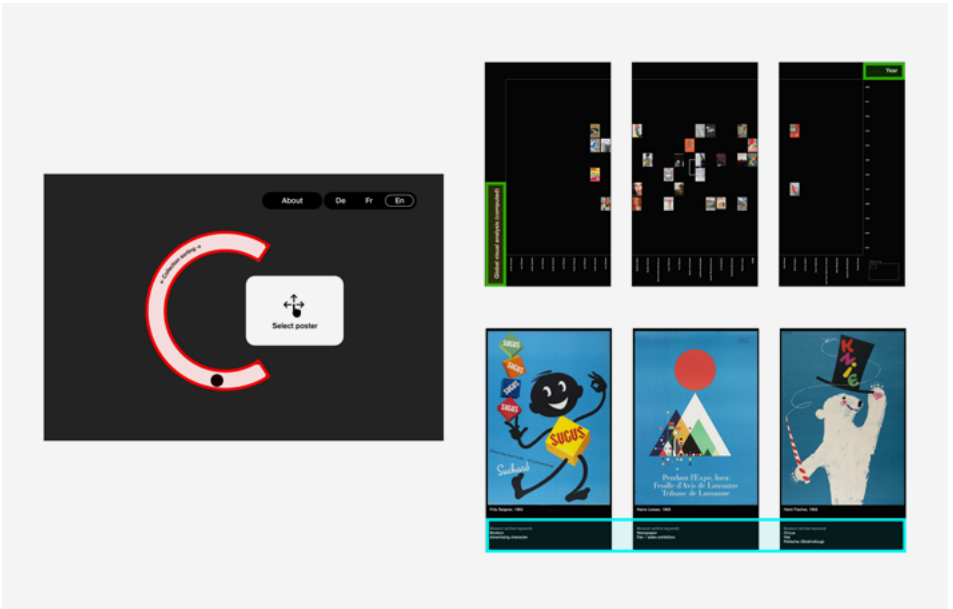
About
De
Fr
En
« Collection sorting »
Select poster

Global visual analysis (computed)

Year

SUGUS
SUGUS
SUGUS
SUGUS
SUGUS
Suchard
Fritz Seigner, 1964
Museum archive keywords
Bonbon
Advertising character

Pendant l'Expo, lisez:
Feuille d'Avis de Lausanne
Tribune de Lausanne
Heinz Lossau, 1964
Museum archive keywords
Newspaper
Fair / sales exhibition

KNIE
Herbert Leupin, 1952
Museum archive keywords
Circus
Fish
Pelasche (Strohfeldzug)